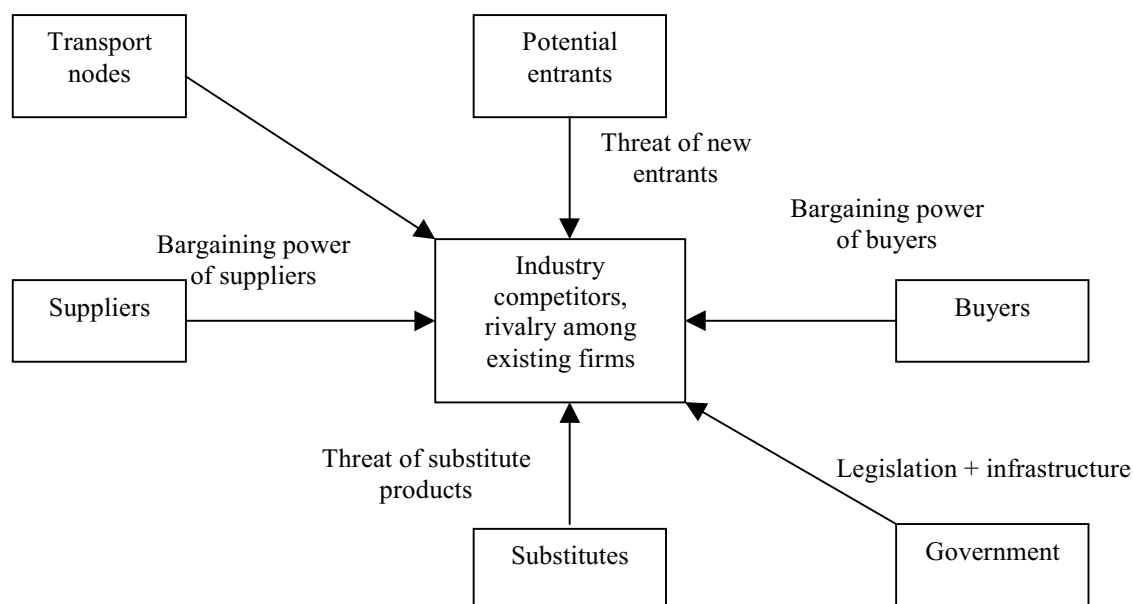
Transport nodes

Potential entrants

Threat of new entrants

Bargaining power of buyers

Bargaining power of suppliers

Suppliers

Industry competitors, rivalry among existing firms

Buyers

Threat of substitute products

Legislation + infrastructure

Substitutes

Government